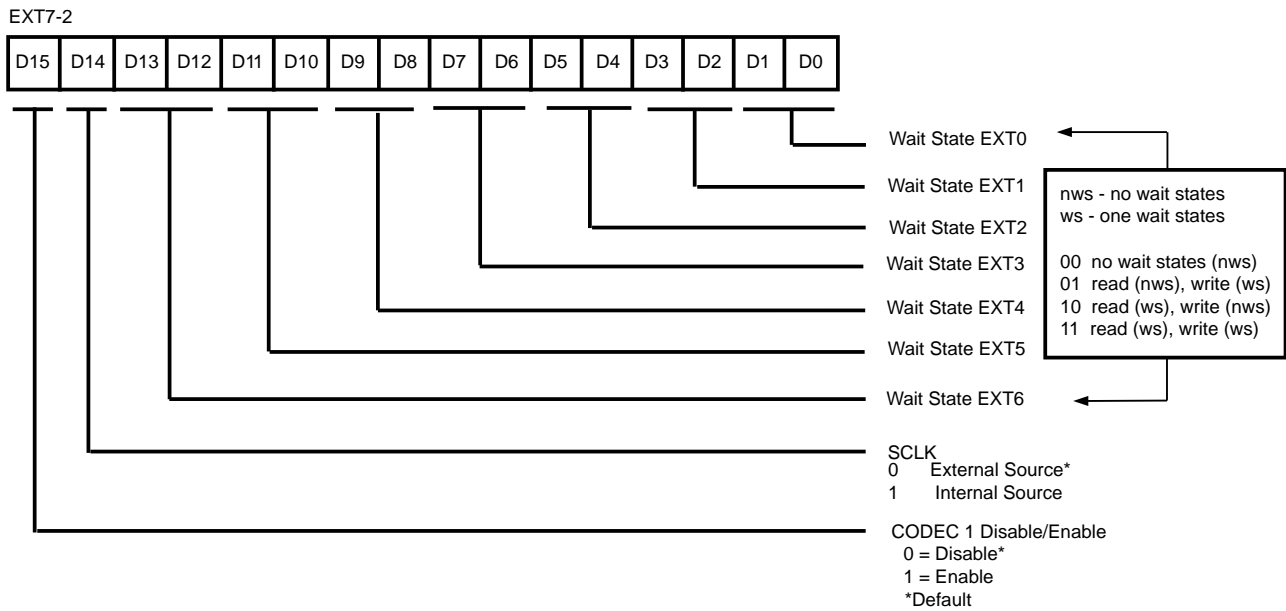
EXT7-2

| D15 | D14 | D13 | D12 | D11 | D10 | D9 | D8 | D7 | D6 | D5 | D4 | D3 | D2 | D1 | D0 |
|---|---|---|---|---|---|---|---|---|---|---|---|---|---|---|---|

Wait State EXT0

Wait State EXT1

Wait State EXT2

Wait State EXT3

Wait State EXT4

Wait State EXT5

Wait State EXT6

nws - no wait states
ws - one wait states

00 no wait states (nws)
01 read (nws), write (ws)
10 read (ws), write (nws)
11 read (ws), write (ws)

SCLK
0 External Source*
1 Internal Source

CODEC 1 Disable/Enable
0 = Disable*
1 = Enable
*Default